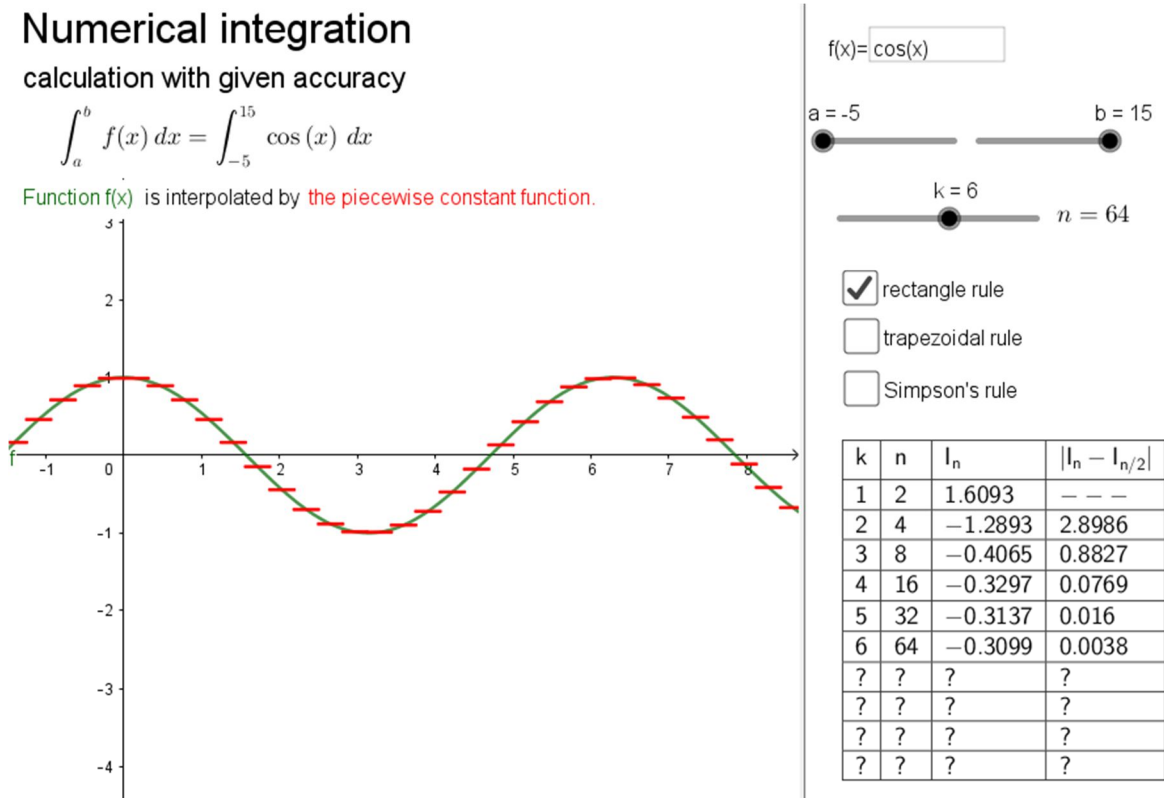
Numerical integration

calculation with given accuracy

$\int_a^b f(x)\,dx = \int_{-5}^{15} \cos(x)\,dx$

Function f(x) is interpolated by the piecewise constant function.

3
2
1
f
-1
0
1
2
3
4
5
6
7
8
-1
-2
-3
-4

f(x)= cos(x)

a = -5

b = 15

k = 6

$n = 64$

✓ rectangle rule

trapezoidal rule

Simpson's rule

| k | n | $I_n$ | $\lvert I_n - I_{n/2}\rvert$ |
|---|---|---|---|
| 1 | 2 | 1.6093 | − − − |
| 2 | 4 | −1.2893 | 2.8986 |
| 3 | 8 | −0.4065 | 0.8827 |
| 4 | 16 | −0.3297 | 0.0769 |
| 5 | 32 | −0.3137 | 0.016 |
| 6 | 64 | −0.3099 | 0.0038 |
| ? | ? | ? | ? |
| ? | ? | ? | ? |
| ? | ? | ? | ? |
| ? | ? | ? | ? |